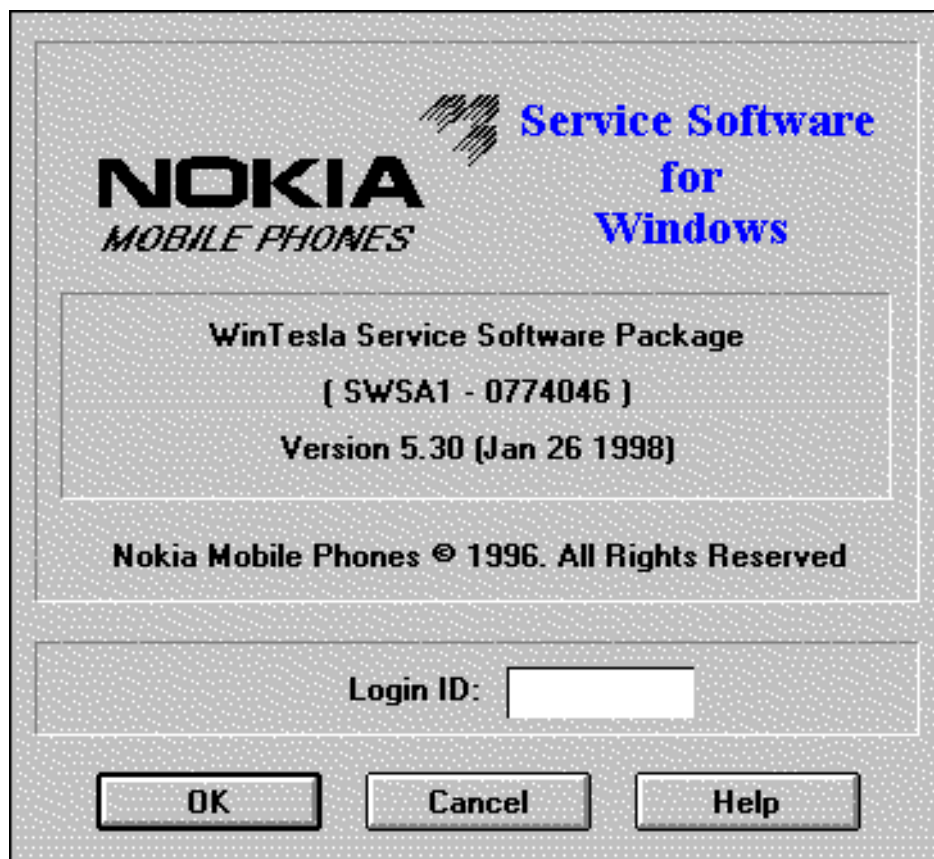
NOKIA
MOBILE PHONES

Service Software
for
Windows

WinTesla Service Software Package
( SWSA1 - 0774046 )
Version 5.30 (Jan 26 1998)

Nokia Mobile Phones © 1996. All Rights Reserved

Login ID:

OK
Cancel
Help